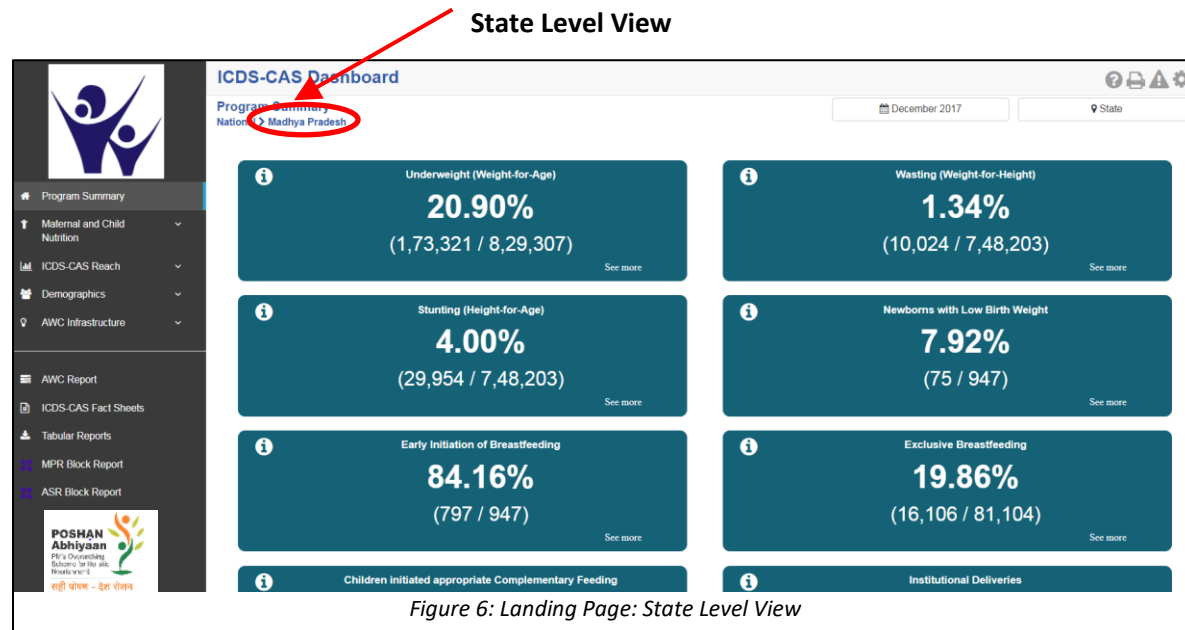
State Level View

ICDS-CAS Dashboard

Program Summary
National > Madhya Pradesh

December 2017

State

Program Summary
Maternal and Child Nutrition
ICDS-CAS Reach
Demographics
AWC Infrastructure

AWC Report
ICDS-CAS Fact Sheets
Tabular Reports
MPR Block Report
ASR Block Report

POSHAN Abhiyaan
PM's Overarching Scheme for Holistic Nourishment
सही पोषण - देश रोशन

Underweight (Weight-for-Age)
20.90%
(1,73,321 / 8,29,307)
See more

Wasting (Weight-for-Height)
1.34%
(10,024 / 7,48,203)
See more

Stunting (Height-for-Age)
4.00%
(29,954 / 7,48,203)
See more

Newborns with Low Birth Weight
7.92%
(75 / 947)
See more

Early Initiation of Breastfeeding
84.16%
(797 / 947)
See more

Exclusive Breastfeeding
19.86%
(16,106 / 81,104)
See more

Children initiated appropriate Complementary Feeding

Institutional Deliveries

Figure 6: Landing Page: State Level View